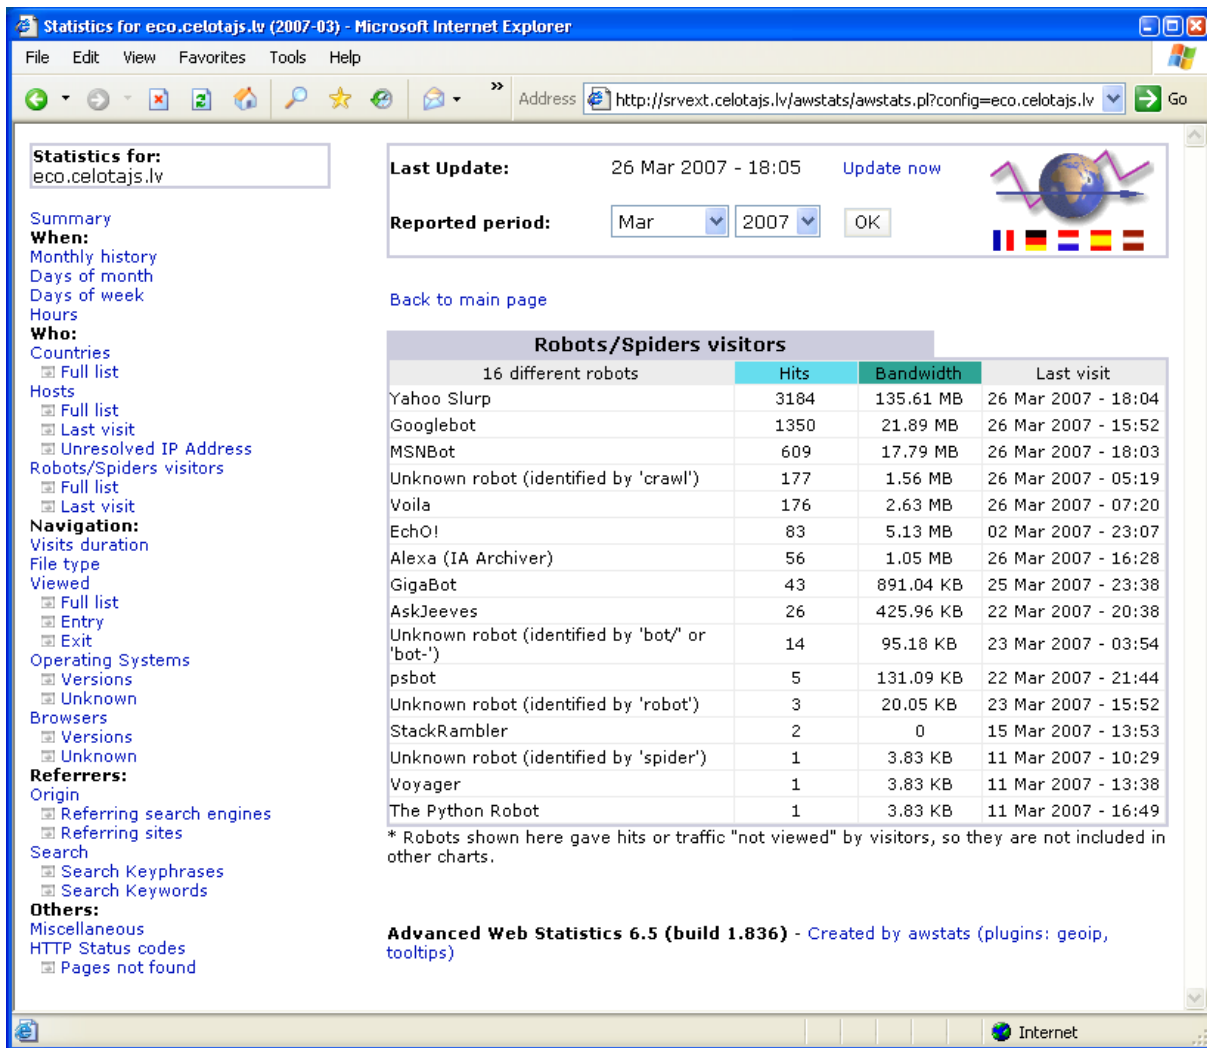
Statistics for eco.celotajs.lv (2007-03) - Microsoft Internet Explorer

File Edit View Favorites Tools Help

Address http://srvext.celotajs.lv/awstats/awstats.pl?config=eco.celotajs.lv Go

Statistics for:
eco.celotajs.lv

Summary
When:
Monthly history
Days of month
Days of week
Hours
Who:
Countries
Full list
Hosts
Full list
Last visit
Unresolved IP Address
Robots/Spiders visitors
Full list
Last visit
Navigation:
Visits duration
File type
Viewed
Full list
Entry
Exit
Operating Systems
Versions
Unknown
Browsers
Versions
Unknown
Referrers:
Origin
Referring search engines
Referring sites
Search
Search Keyphrases
Search Keywords
Others:
Miscellaneous
HTTP Status codes
Pages not found

Last Update: 26 Mar 2007 - 18:05 Update now

Reported period: Mar 2007 OK

Back to main page

Robots/Spiders visitors

| 16 different robots | Hits | Bandwidth | Last visit |
|---|---|---|---|
| Yahoo Slurp | 3184 | 135.61 MB | 26 Mar 2007 - 18:04 |
| Googlebot | 1350 | 21.89 MB | 26 Mar 2007 - 15:52 |
| MSNBot | 609 | 17.79 MB | 26 Mar 2007 - 18:03 |
| Unknown robot (identified by 'crawl') | 177 | 1.56 MB | 26 Mar 2007 - 05:19 |
| Voila | 176 | 2.63 MB | 26 Mar 2007 - 07:20 |
| EchO! | 83 | 5.13 MB | 02 Mar 2007 - 23:07 |
| Alexa (IA Archiver) | 56 | 1.05 MB | 26 Mar 2007 - 16:28 |
| GigaBot | 43 | 891.04 KB | 25 Mar 2007 - 23:38 |
| AskJeeves | 26 | 425.96 KB | 22 Mar 2007 - 20:38 |
| Unknown robot (identified by 'bot/' or 'bot-') | 14 | 95.18 KB | 23 Mar 2007 - 03:54 |
| psbot | 5 | 131.09 KB | 22 Mar 2007 - 21:44 |
| Unknown robot (identified by 'robot') | 3 | 20.05 KB | 23 Mar 2007 - 15:52 |
| StackRambler | 2 | 0 | 15 Mar 2007 - 13:53 |
| Unknown robot (identified by 'spider') | 1 | 3.83 KB | 11 Mar 2007 - 10:29 |
| Voyager | 1 | 3.83 KB | 11 Mar 2007 - 13:38 |
| The Python Robot | 1 | 3.83 KB | 11 Mar 2007 - 16:49 |

* Robots shown here gave hits or traffic "not viewed" by visitors, so they are not included in other charts.

Advanced Web Statistics 6.5 (build 1.836) - Created by awstats (plugins: geoip, tooltips)

Internet